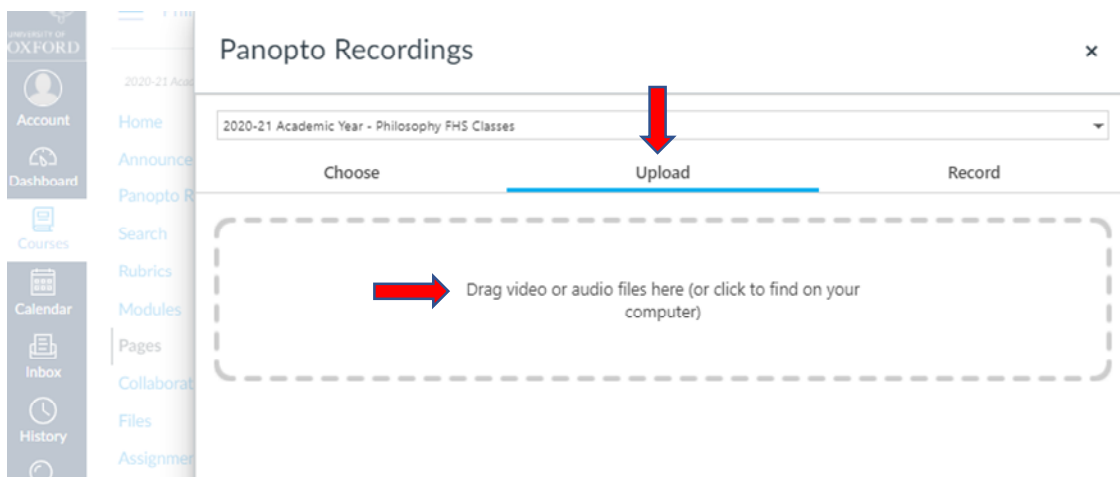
UNIVERSITY OF OXFORD

Account

Dashboard

Courses

Calendar

Inbox

History

2020-21 Acad

Home

Announce

Panopto R

Search

Rubrics

Modules

Pages

Collaborat

Files

Assignmer

Panopto Recordings

×

2020-21 Academic Year - Philosophy FHS Classes

Choose

Upload

Record

Drag video or audio files here (or click to find on your computer)